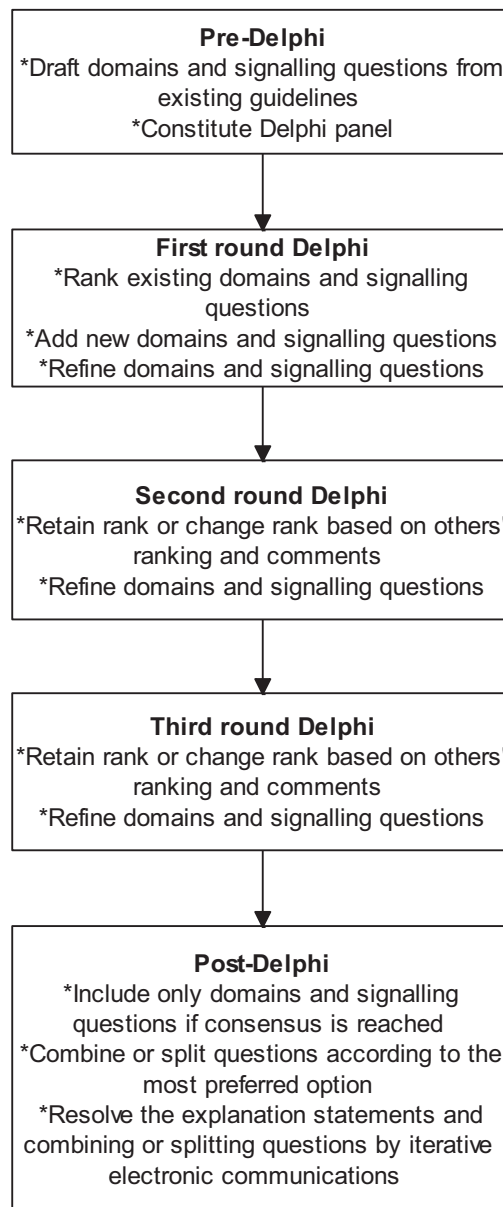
**Pre-Delphi**
*Draft domains and signalling questions from existing guidelines
*Constitute Delphi panel

**First round Delphi**
*Rank existing domains and signalling questions
*Add new domains and signalling questions
*Refine domains and signalling questions

**Second round Delphi**
*Retain rank or change rank based on others' ranking and comments
*Refine domains and signalling questions

**Third round Delphi**
*Retain rank or change rank based on others' ranking and comments
*Refine domains and signalling questions

**Post-Delphi**
*Include only domains and signalling questions if consensus is reached
*Combine or split questions according to the most preferred option
*Resolve the explanation statements and combining or splitting questions by iterative electronic communications